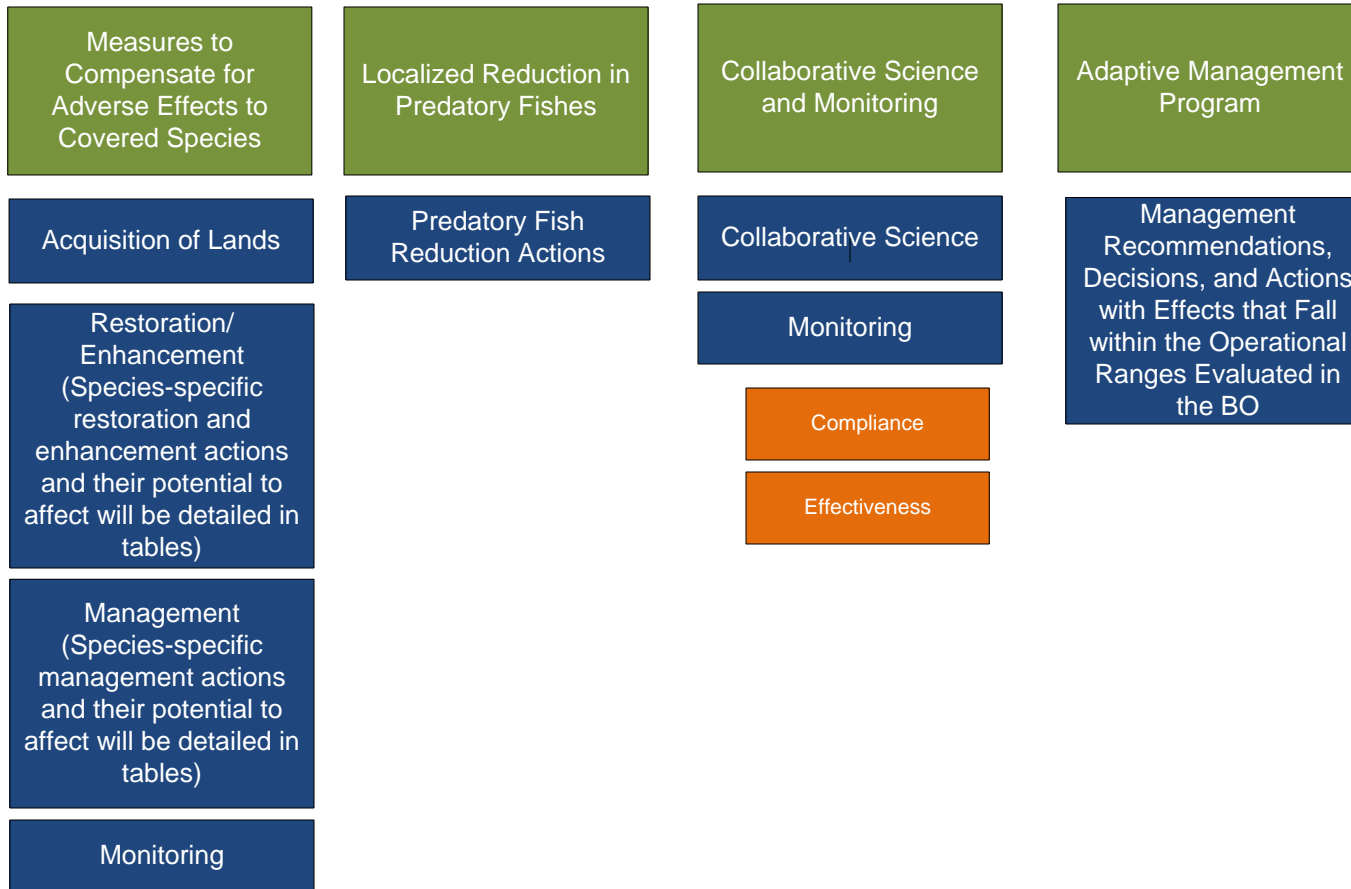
Measures to Compensate for Adverse Effects to Covered Species

Acquisition of Lands

Restoration/ Enhancement (Species-specific restoration and enhancement actions and their potential to affect will be detailed in tables)

Management (Species-specific management actions and their potential to affect will be detailed in tables)

Monitoring

Localized Reduction in Predatory Fishes

Predatory Fish Reduction Actions

Collaborative Science and Monitoring

Collaborative Science

Monitoring

Compliance

Effectiveness

Adaptive Management Program

Management Recommendations, Decisions, and Actions with Effects that Fall within the Operational Ranges Evaluated in the BO